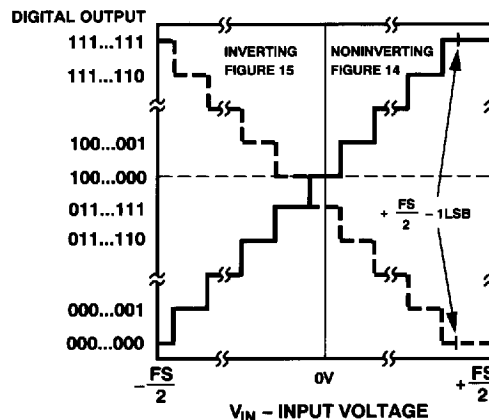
DIGITAL OUTPUT

111...111
111...110
100...001
100...000
011...111
011...110
000...001
000...000

INVERTING FIGURE 15

NONINVERTING FIGURE 14

$+\frac{FS}{2} - 1LSB$

$-\frac{FS}{2}$

0V

$+\frac{FS}{2}$

$V_{IN}$ – INPUT VOLTAGE